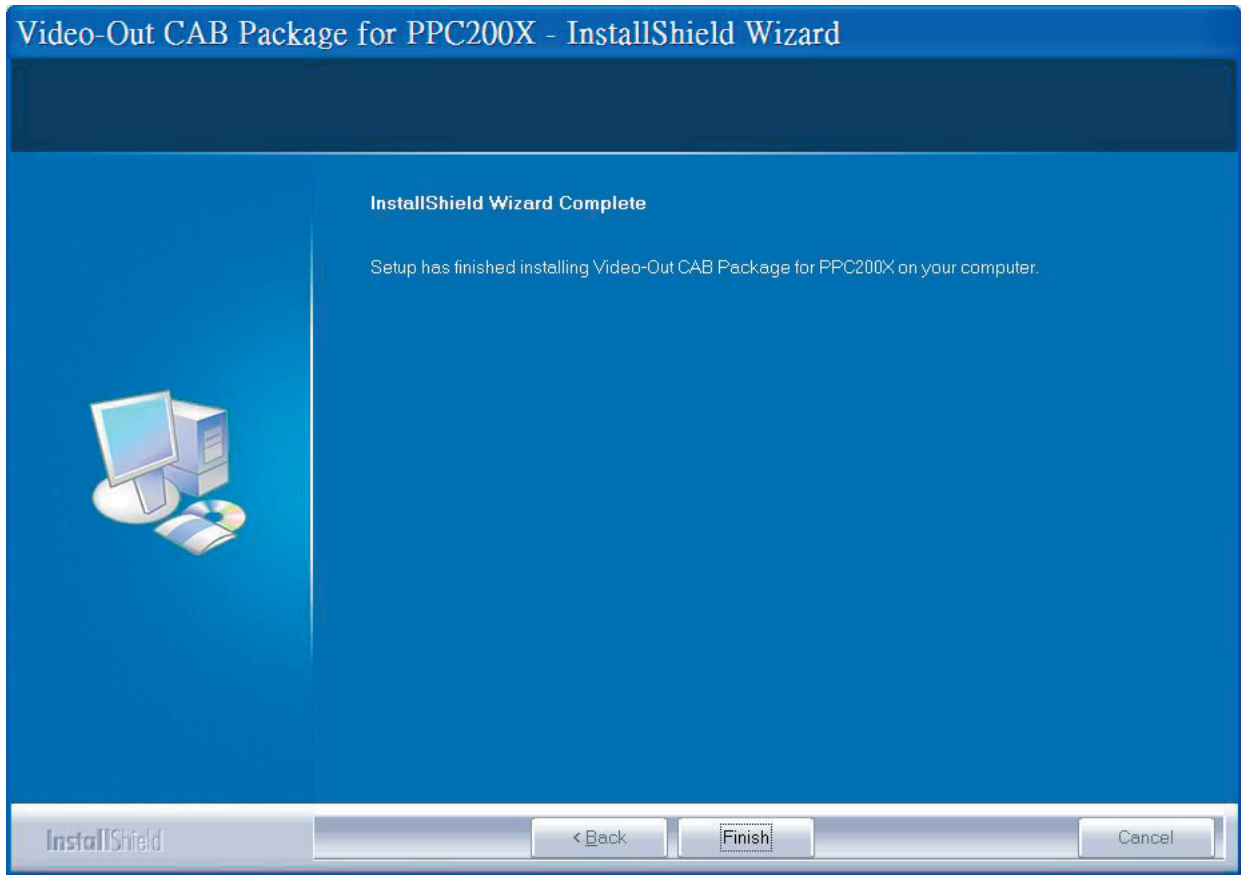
Video-Out CAB Package for PPC200X - InstallShield Wizard

InstallShield Wizard Complete

Setup has finished installing Video-Out CAB Package for PPC200X on your computer.

InstallShield

< Back

Finish

Cancel